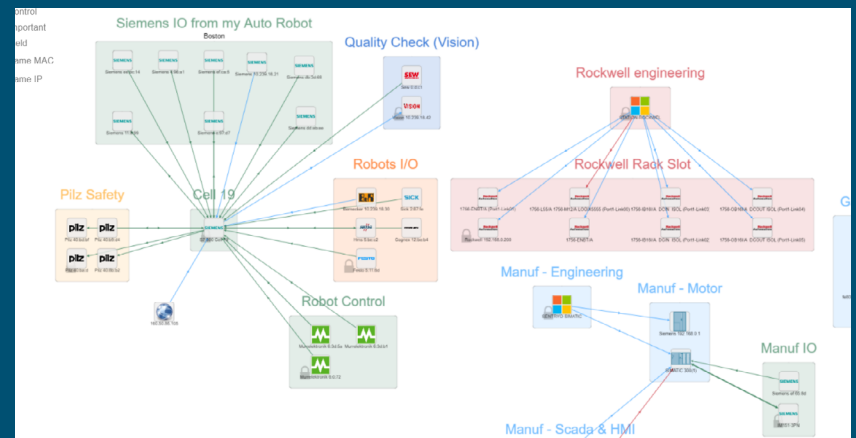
ontrol
mportant
eld
ame MAC
ame IP

Siemens IO from my Auto Robot
Boston

Quality Check (Vision)

Rockwell engineering

Rockwell Rack Slot

Robots I/O

Pilz Safety

Cell 19

pilz
pilz
pilz
pilz

SIEMENS

SEW
VISION

SICK

FESTO

Robot Control

Manuf - Engineering

Manuf - Motor

Manuf IO

SIEMENS

Manuf - Scada & HMI

G